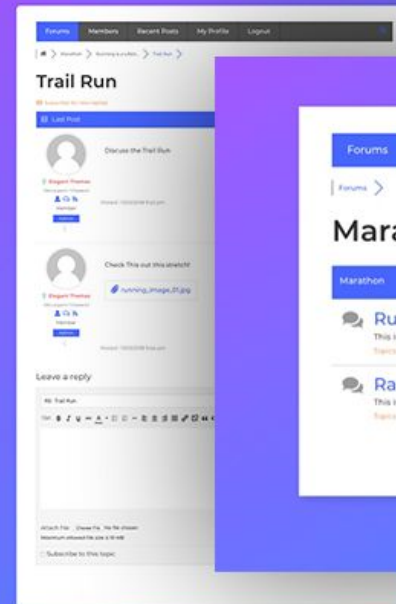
Forums Members Recent Posts My Profile Logout

Marathon > Running a Marathon > Trail Run >

Trail Run

Subscribe for new replies

Last Post

Discuss the Trail Run

Elegant Themes

Member

Check This out this stretch!

running_image_01.jpg

Elegant Themes

Member

Leave a reply

RE: Trail Run

Attach File: Choose File No file chosen

Subscribe to this topic

Forums

Forums >

Mara

Marathon

Ru

This

Ra

This